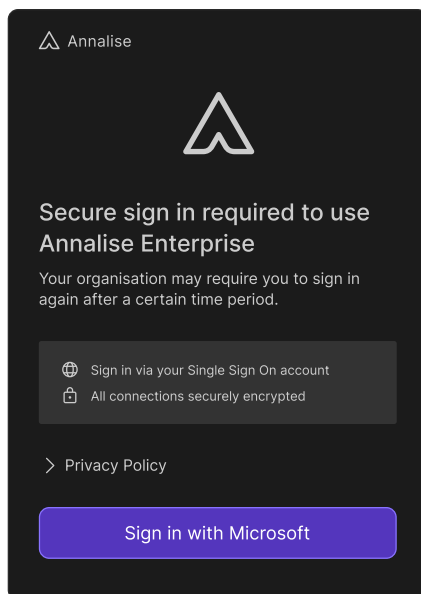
Annalise

Secure sign in required to use Annalise Enterprise

Your organisation may require you to sign in again after a certain time period.

Sign in via your Single Sign On account
All connections securely encrypted

Privacy Policy

Sign in with Microsoft